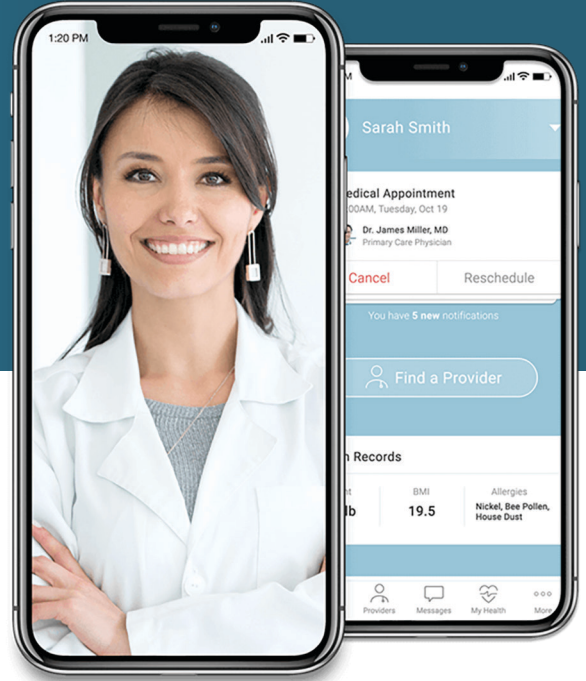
1:20 PM

Sarah Smith

edical Appointment
00AM, Tuesday, Oct 19

Dr. James Miller, MD
Primary Care Physician

Cancel
Reschedule

You have 5 new notifications

Find a Provider

Records

lb

BMI
19.5

Allergies
Nickel, Bee Pollen, House Dust

Providers
Messages
My Health
More